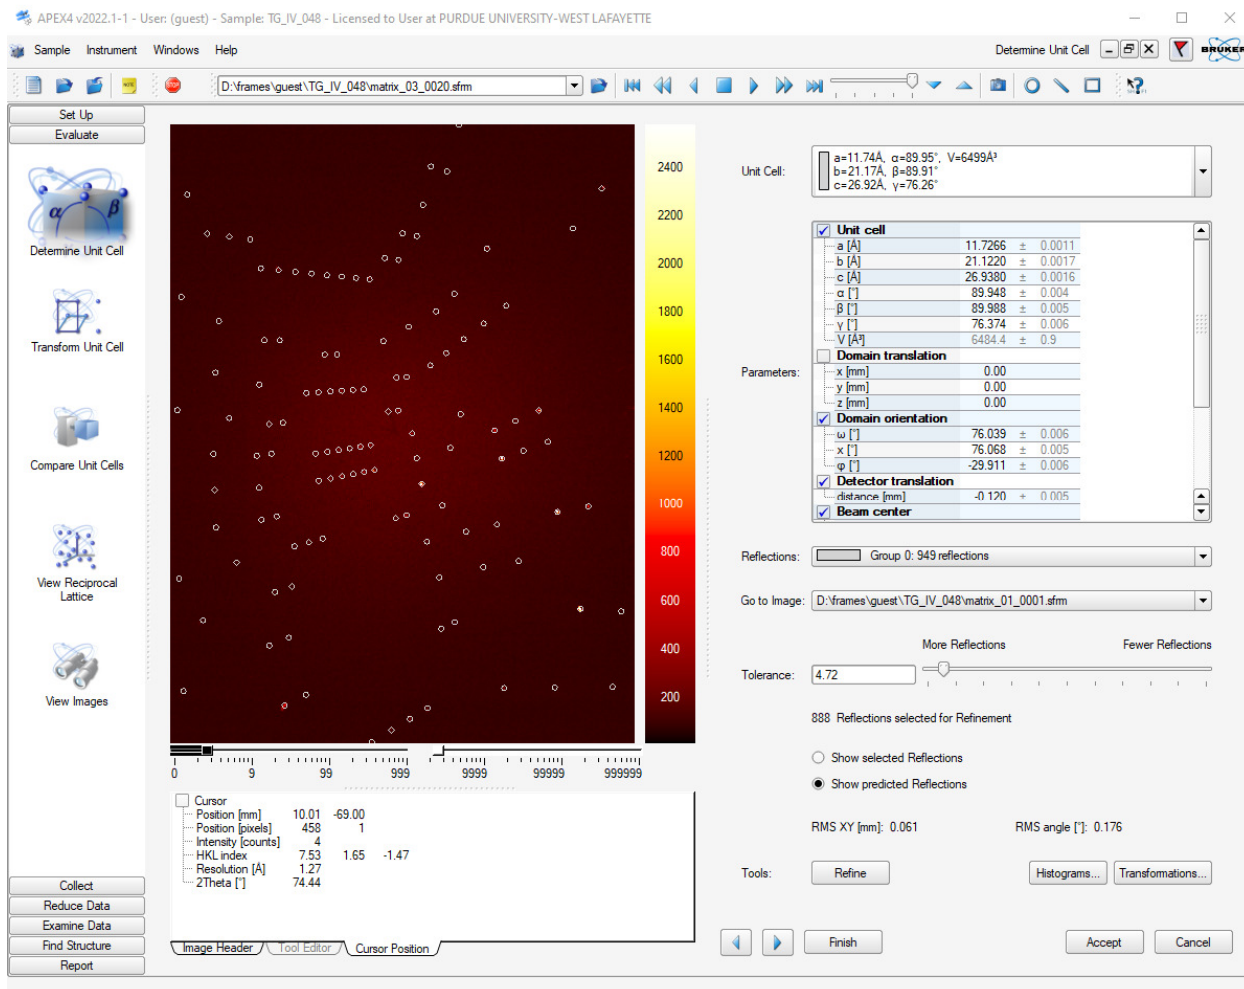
APEX4 v2022.1-1 - User: (guest) - Sample: TG_IV_048 - Licensed to User at PURDUE UNIVERSITY-WEST LAFAYETTE

Sample Instrument Windows Help

Determine Unit Cell

BRUKER

D:\frames\guest\TG_IV_048\matrix_03_0020.sfrm

Set Up
Evaluate

Determine Unit Cell

Transform Unit Cell

Compare Unit Cells

View Reciprocal Lattice

View Images

Collect
Reduce Data
Examine Data
Find Structure
Report

2400
2200
2000
1800
1600
1400
1200
1000
800
600
400
200

0 9 99 999 9999 99999 999999

Cursor
Position [mm] 10.01 -69.00
Position [pixels] 458 1
Intensity [counts] 4
HKL index 7.53 1.65 -1.47
Resolution [A] 1.27
2Theta [°] 74.44

Image Header | Tool Editor | Cursor Position

Unit Cell: a=11.74Å, α=89.95°, V=6499Å³
b=21.17Å, β=89.91°
c=26.92Å, γ=76.26°

Parameters:

| | | | |
|---|---|---|---|
| Unit cell | | | |
| a [A] | 11.7266 | ± | 0.0011 |
| b [A] | 21.1220 | ± | 0.0017 |
| c [A] | 26.9380 | ± | 0.0016 |
| α [°] | 89.948 | ± | 0.004 |
| β [°] | 89.988 | ± | 0.005 |
| γ [°] | 76.374 | ± | 0.006 |
| V [A³] | 6484.4 | ± | 0.9 |
| Domain translation | | | |
| x [mm] | 0.00 | | |
| y [mm] | 0.00 | | |
| z [mm] | 0.00 | | |
| Domain orientation | | | |
| ω [°] | 76.039 | ± | 0.006 |
| χ [°] | 76.068 | ± | 0.005 |
| φ [°] | -29.911 | ± | 0.006 |
| Detector translation | | | |
| distance [mm] | -0.120 | ± | 0.005 |
| Beam center | | | |

Reflections: Group 0: 949 reflections

Go to Image: D:\frames\guest\TG_IV_048\matrix_01_0001.sfrm

More Reflections Fewer Reflections

Tolerance: 4.72

888 Reflections selected for Refinement

Show selected Reflections
Show predicted Reflections

RMS XY [mm]: 0.061 RMS angle [°]: 0.176

Tools: Refine Histograms... Transformations...

Finish Accept Cancel